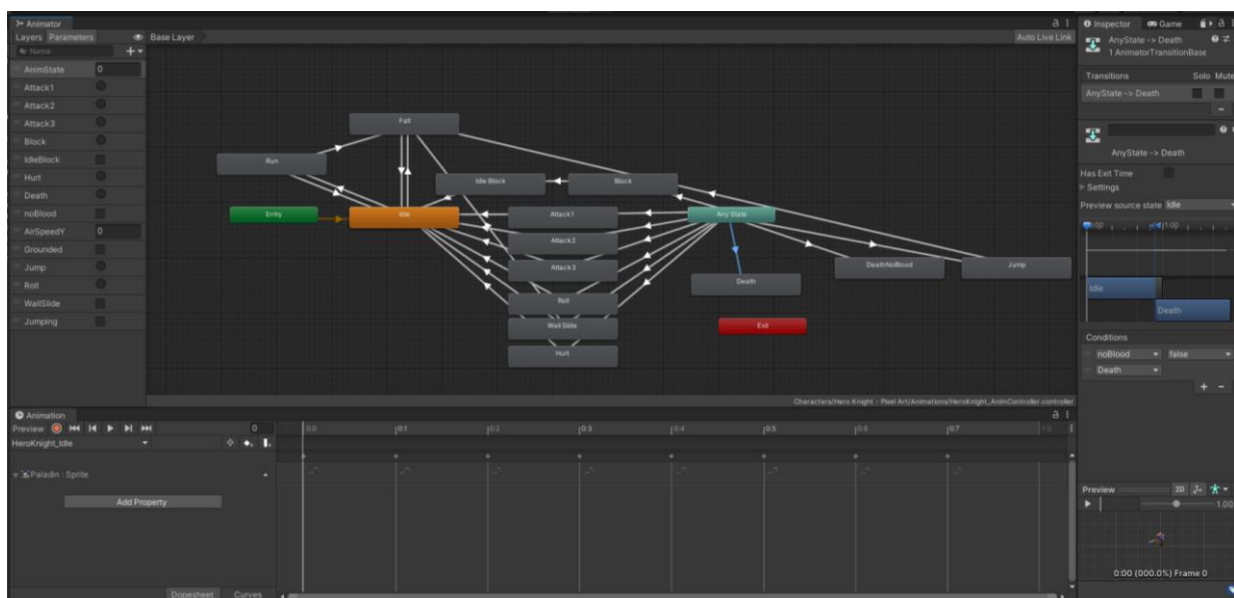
Animator
Layers Parameters
Base Layer
Auto Live Link
Name
AnimState 0
Attack1
Attack2
Attack3
Block
IdleBlock
Hurt
Death
noBlood
AirSpeedY 0
Grounded
Jump
Roll
WallSlide
Jumping

Fall
Run
Idle Block
Block
Entry
Idle
Attack1
Any State
Attack2
Attack3
DeathNoBlood
Jump
Death
Roll
Wall Slide
Exit
Hurt

Characters/Hero Knight - Pixel Art/Animations/HeroKnight_AnimController.controller

Animation
Preview 0
HeroKnight_Idle
0:0 0:1 0:2 0:3 0:4 0:5 0:6 0:7
Paladin : Sprite
Add Property
Dopesheet Curves

Inspector Game
AnyState -> Death
1 AnimatorTransitionBase
Transitions Solo Mute
AnyState -> Death
AnyState -> Death
Has Exit Time
Settings
Preview source state Idle
Idle
Death
Conditions
noBlood false
Death
Preview
1.00
0:00 (000.0%) Frame 0